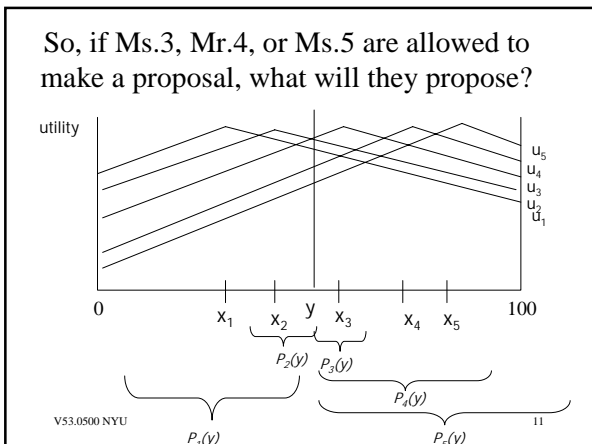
So, if Ms.3, Mr.4, or Ms.5 are allowed to make a proposal, what will they propose?

utility

$u_5$
$u_4$
$u_3$
$u_2$
$u_1$

0 $x_1$ $x_2$ y $x_3$ $x_4$ $x_5$ 100

$P_2(y)$ $P_3(y)$

$P_4(y)$

V53.0500 NYU

$P_1(y)$ $P_5(y)$

11